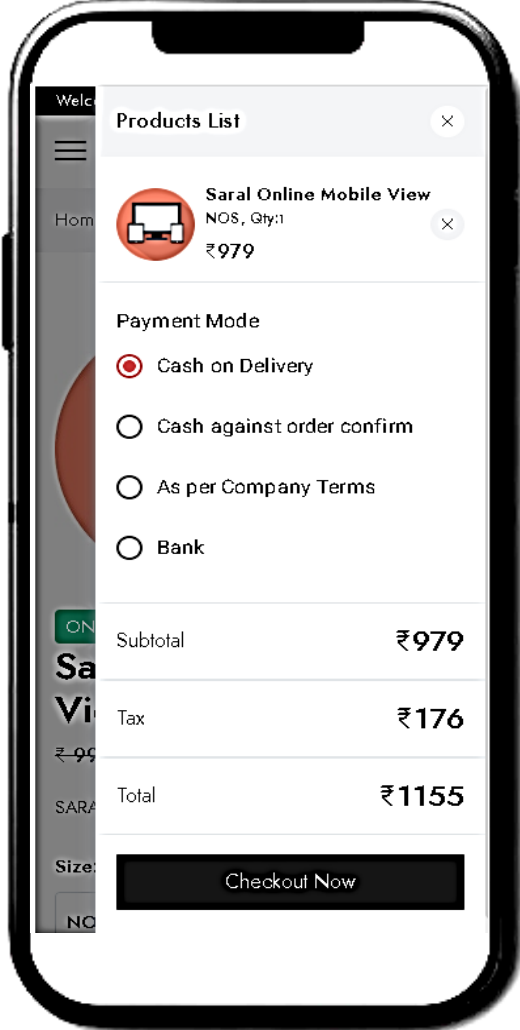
Welc
Hom
ON
Sa
Vi
₹ 99
SARA
Size:
NO

Products List ×

Saral Online Mobile View
NOS, Qty:1
₹979 ×

Payment Mode
Cash on Delivery
Cash against order confirm
As per Company Terms
Bank

| Subtotal | ₹979 |
|---|---|
| Tax | ₹176 |
| Total | ₹1155 |

Checkout Now